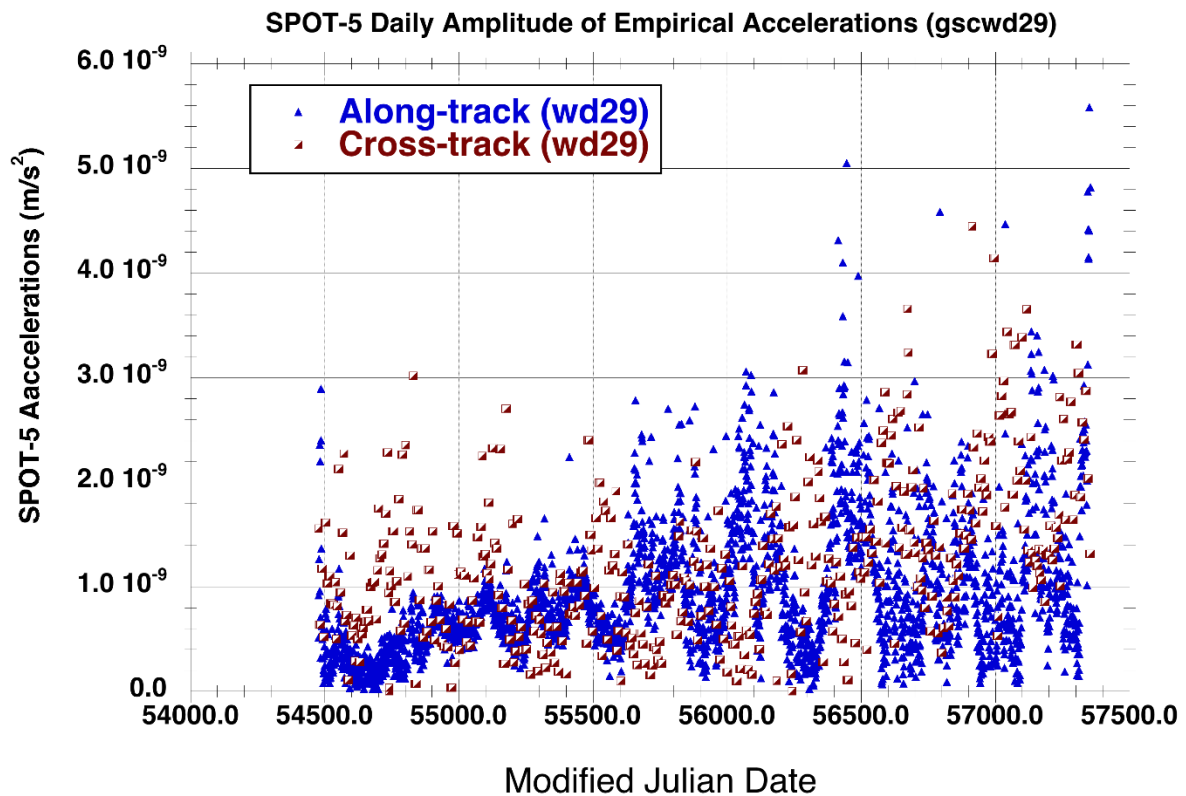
SPOT-5 Daily Amplitude of Empirical Accelerations (gscwd29)

Along-track (wd29)
Cross-track (wd29)

SPOT-5 Aaccelerations ($m/s^2$)

6.0 $10^{-9}$
5.0 $10^{-9}$
4.0 $10^{-9}$
3.0 $10^{-9}$
2.0 $10^{-9}$
1.0 $10^{-9}$
0.0

54000.0
54500.0
55000.0
55500.0
56000.0
56500.0
57000.0
57500.0

Modified Julian Date